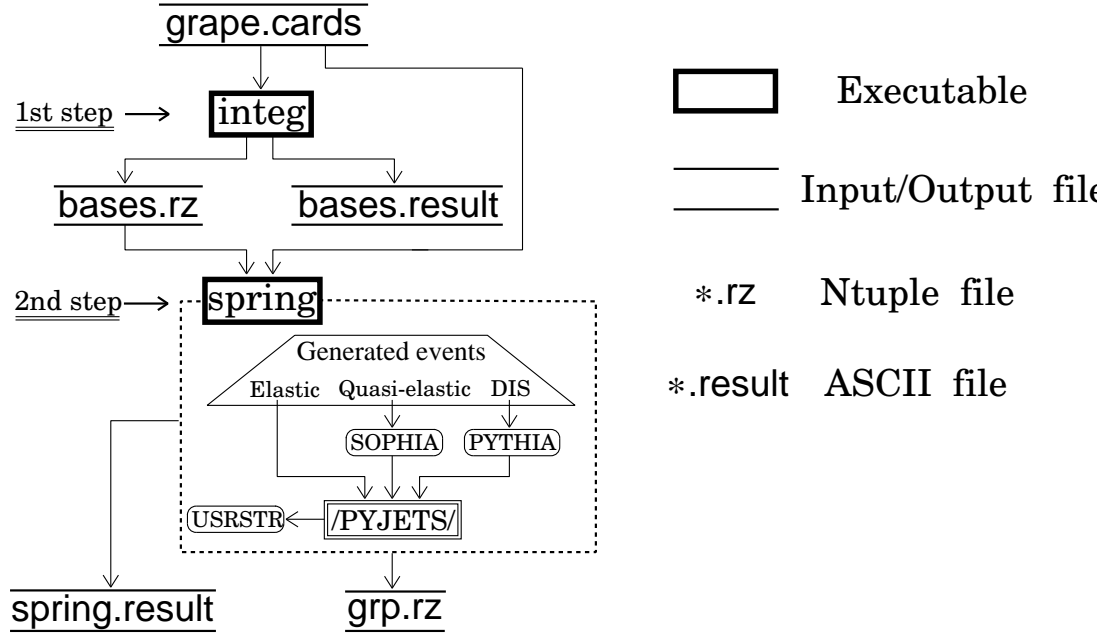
grape.cards

1st step → integ

bases.rz

bases.result

2nd step → spring

Generated events

Elastic Quasi-elastic DIS

SOPHIA

PYTHIA

USRSTR

/PYJETS/

spring.result

grp.rz

Executable

Input/Output file

∗.rz Ntuple file

∗.result ASCII file